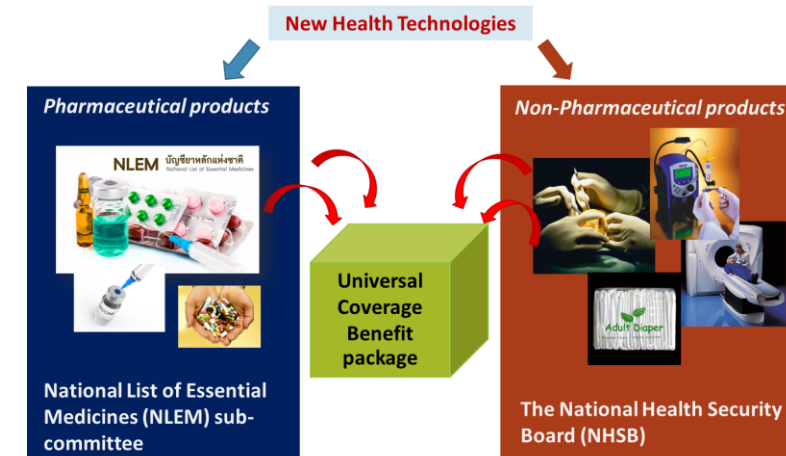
New Health Technologies

Pharmaceutical products

NLEM บัญชียาหลักแห่งชาติ National List of Essential Medicines

National List of Essential Medicines (NLEM) sub-committee

Universal Coverage Benefit package

Non-Pharmaceutical products

Adult Diaper

The National Health Security Board (NHSB)